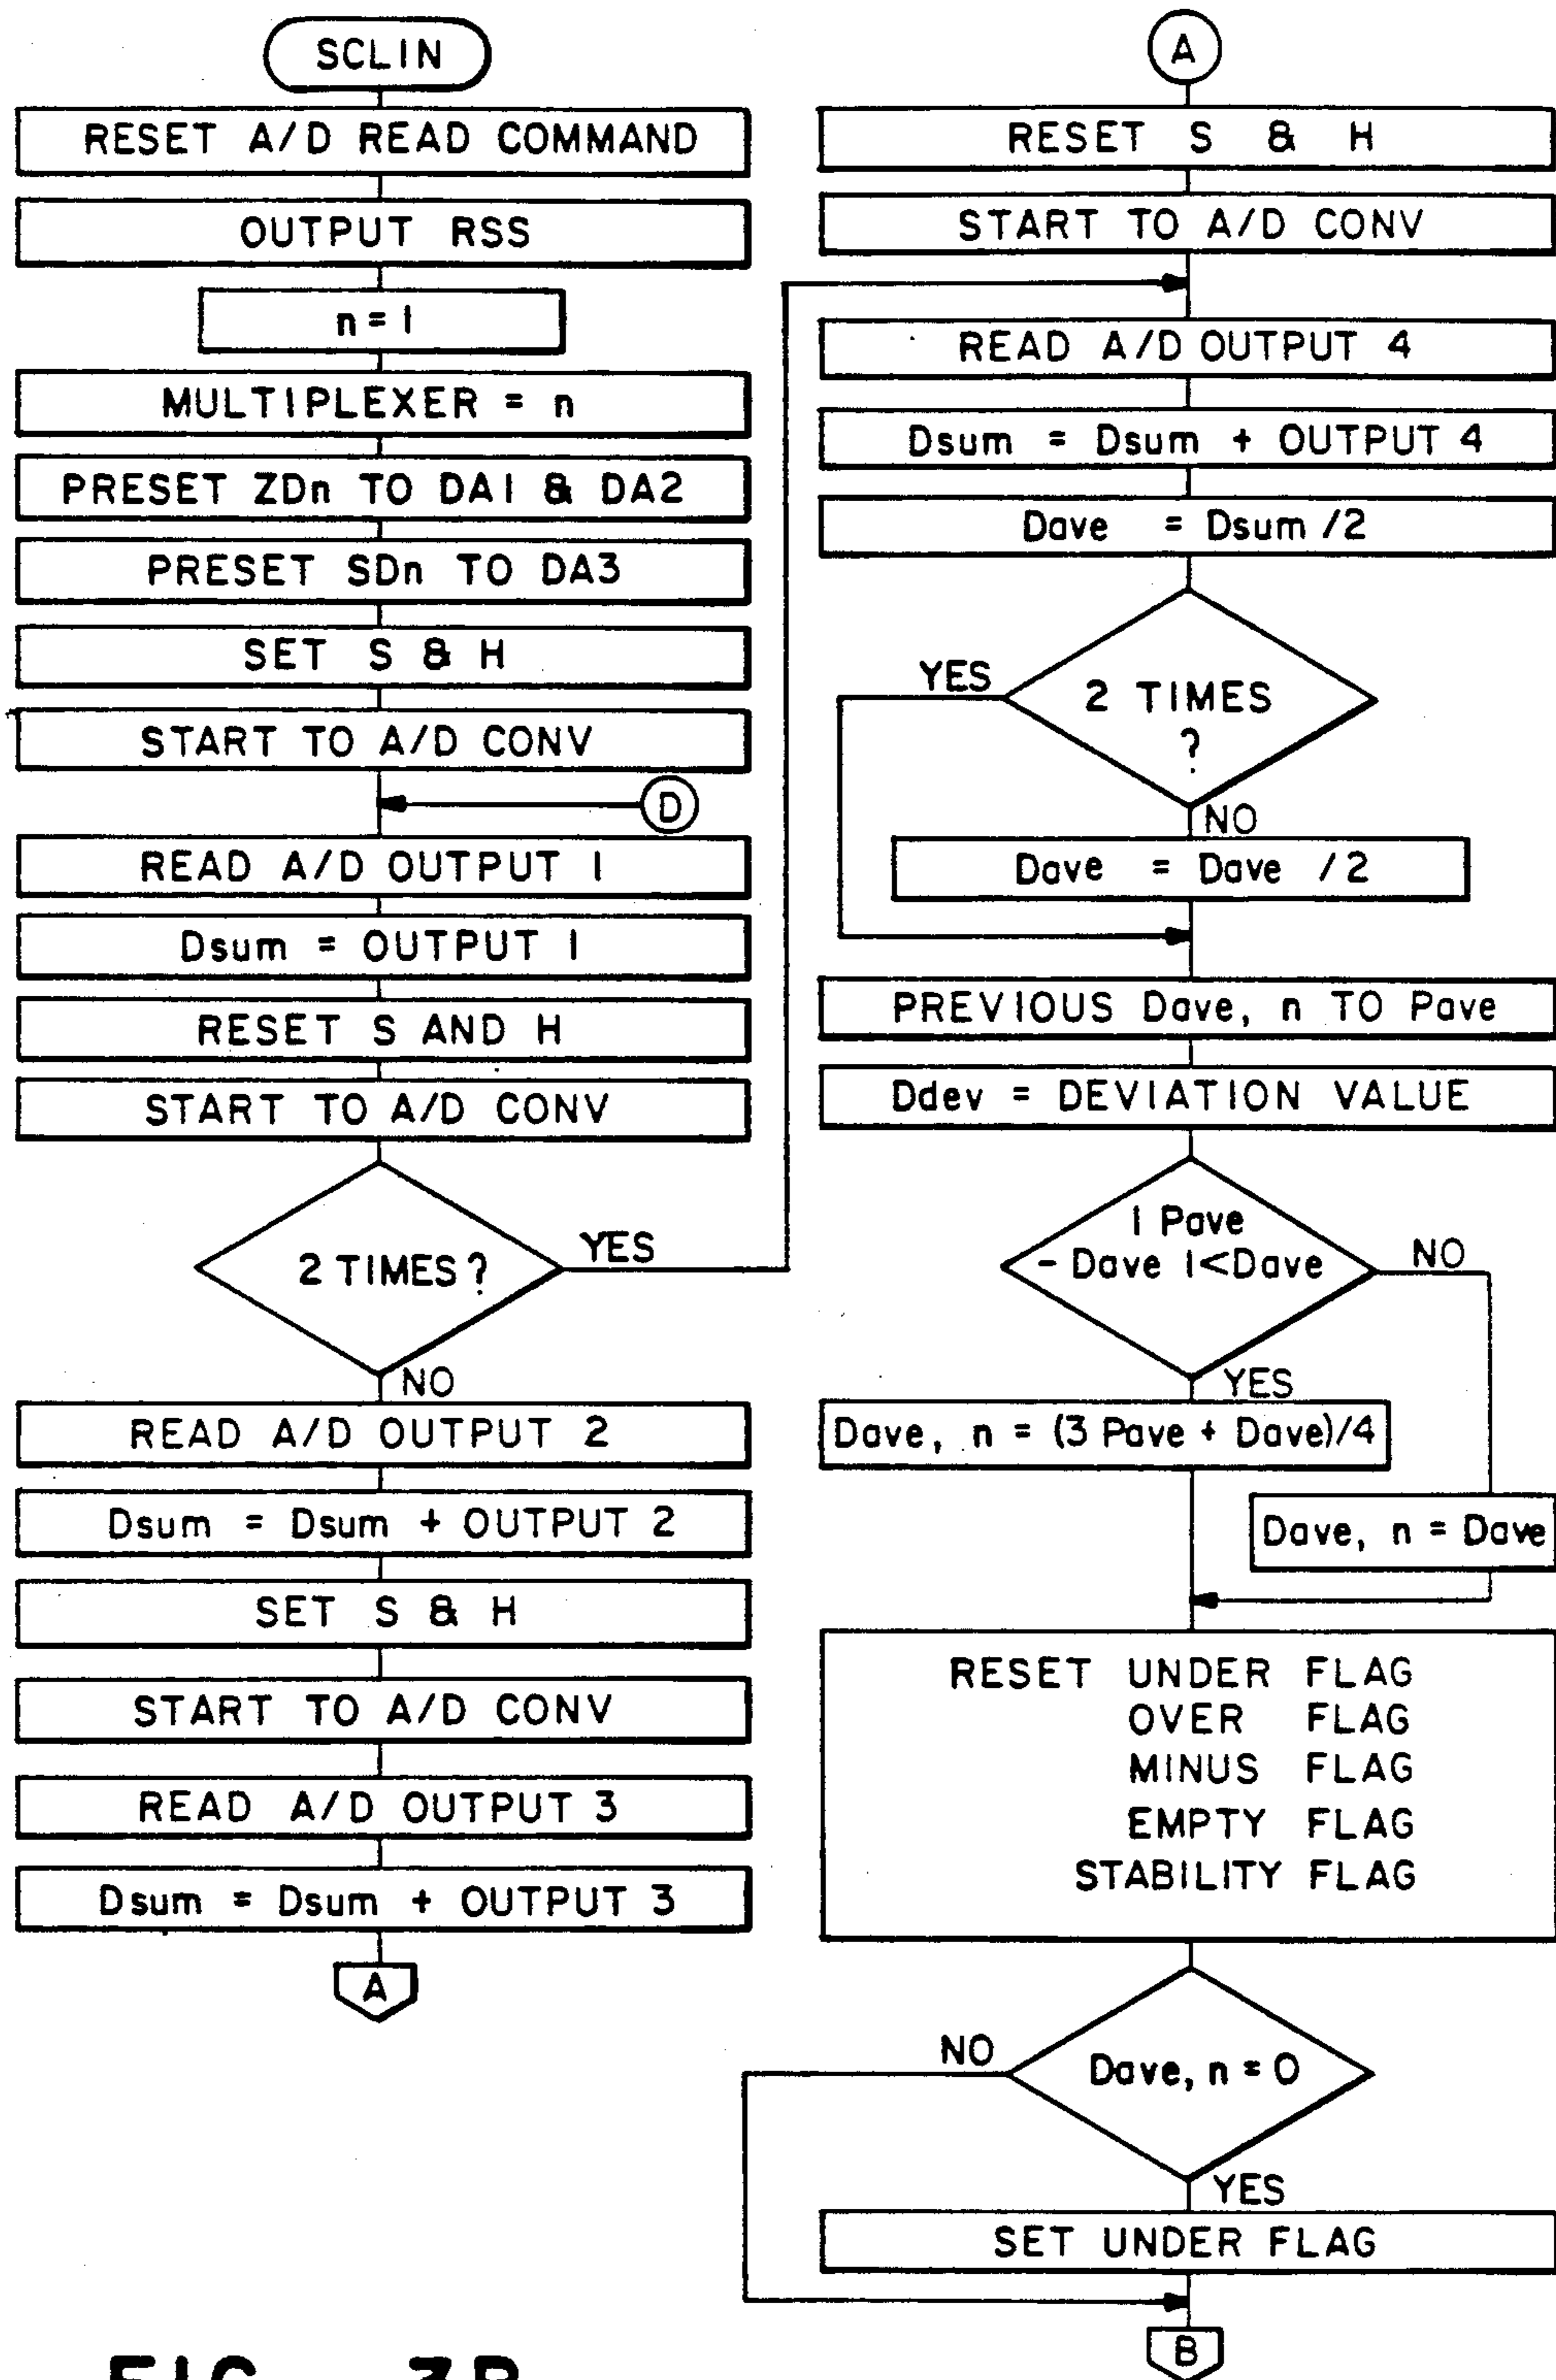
SCLIN

RESET A/D READ COMMAND

OUTPUT RSS

n = 1

MULTIPLEXER = n

PRESET ZDn TO DA1 & DA2

PRESET SDn TO DA3

SET S & H

START TO A/D CONV

D

READ A/D OUTPUT 1

Dsum = OUTPUT 1

RESET S AND H

START TO A/D CONV

2 TIMES?

YES

NO

READ A/D OUTPUT 2

Dsum = Dsum + OUTPUT 2

SET S & H

START TO A/D CONV

READ A/D OUTPUT 3

Dsum = Dsum + OUTPUT 3

A

A

RESET S & H

START TO A/D CONV

READ A/D OUTPUT 4

Dsum = Dsum + OUTPUT 4

Dave = Dsum /2

YES

2 TIMES ?

NO

Dave = Dave /2

PREVIOUS Dave, n TO Pave

Ddev = DEVIATION VALUE

| Pave - Dave |<Dave

NO

YES

Dave, n = (3 Pave + Dave)/4

Dave, n = Dave

RESET UNDER FLAG
OVER FLAG
MINUS FLAG
EMPTY FLAG
STABILITY FLAG

NO

Dave, n = 0

YES

SET UNDER FLAG

B

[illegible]